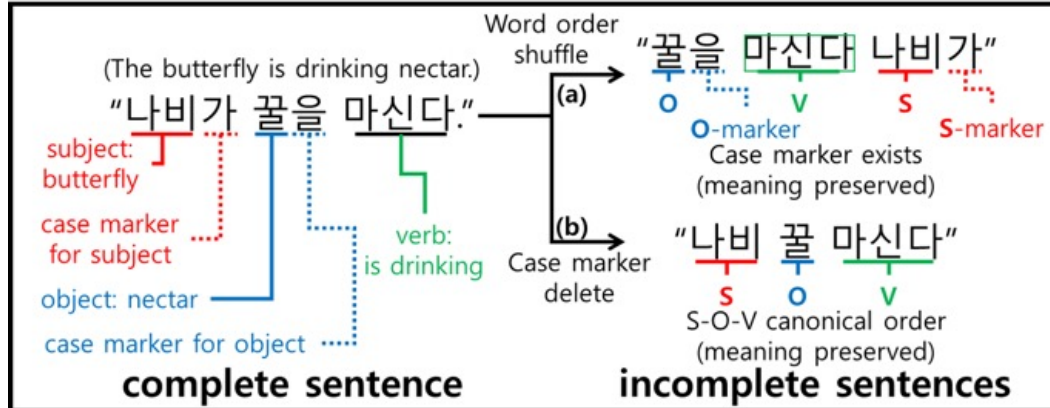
(The butterfly is drinking nectar.)

"나비가 꿀을 마신다."

subject: butterfly

case marker for subject

object: nectar

case marker for object

verb: is drinking

complete sentence

Word order shuffle

(a)

"꿀을 마신다 나비가"

O

O-marker

V

S

S-marker

Case marker exists (meaning preserved)

(b)

Case marker delete

"나비 꿀 마신다"

S

O

V

S-O-V canonical order (meaning preserved)

incomplete sentences